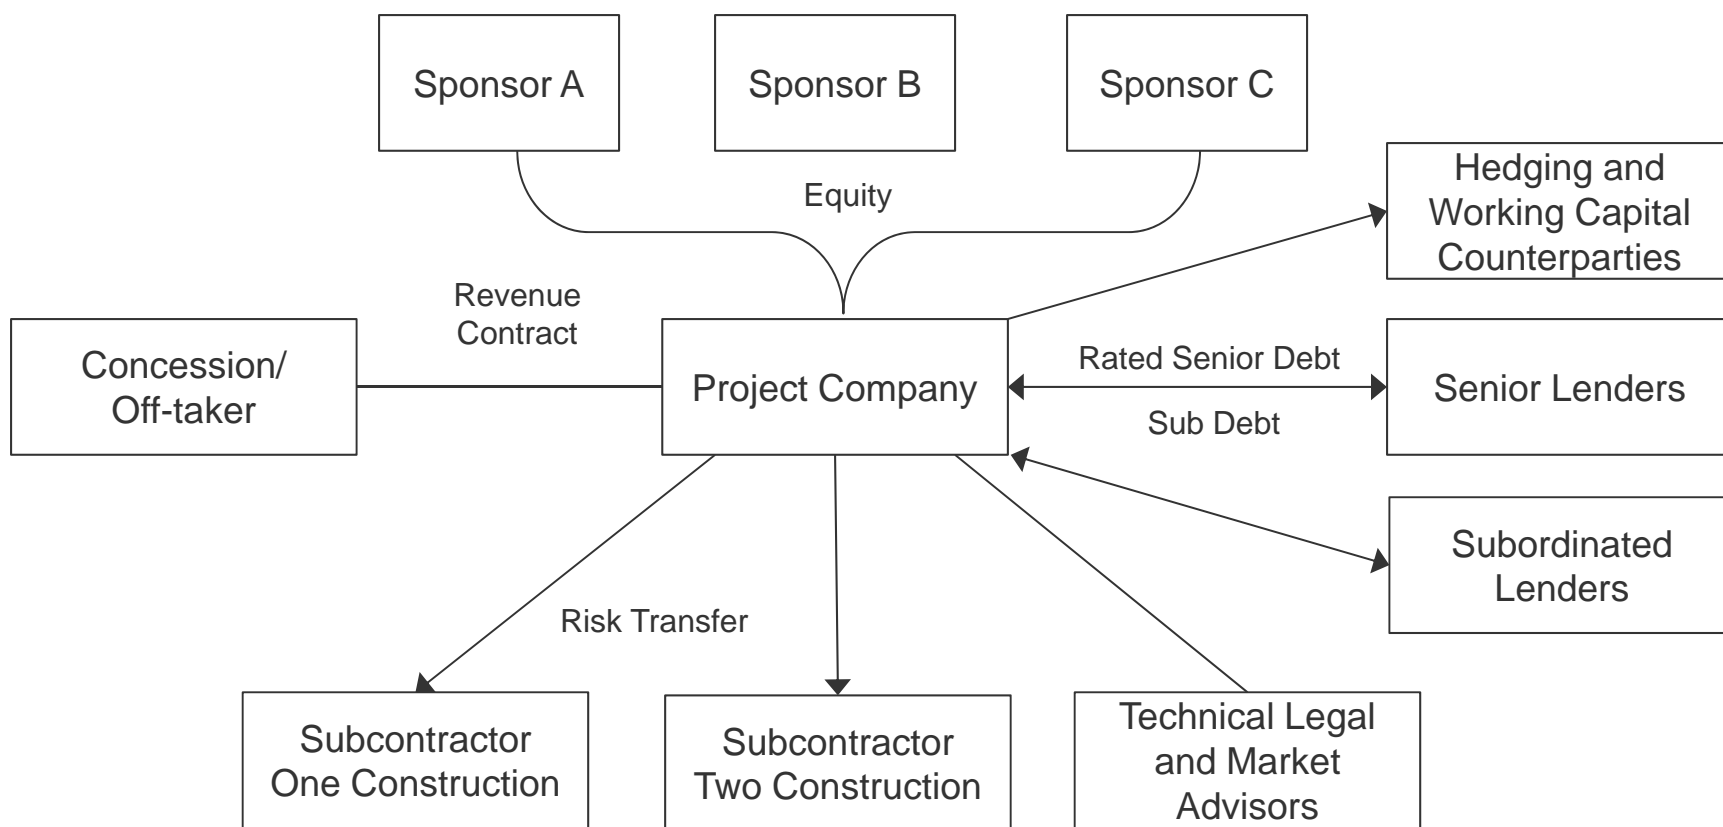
Sponsor A

Sponsor B

Sponsor C

Equity

Hedging and Working Capital Counterparties

Revenue Contract

Concession/ Off-taker

Project Company

Rated Senior Debt

Senior Lenders

Sub Debt

Subordinated Lenders

Risk Transfer

Subcontractor One Construction

Subcontractor Two Construction

Technical Legal and Market Advisors